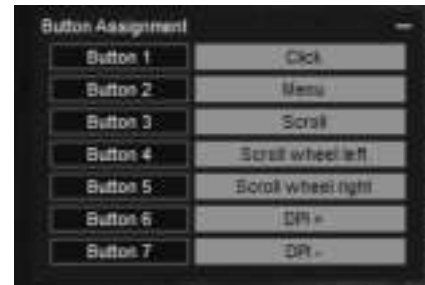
Button Assignment

| Button 1 | Click |
|---|---|
| Button 2 | Menu |
| Button 3 | Scroll |
| Button 4 | Scroll wheel left |
| Button 5 | Scroll wheel right |
| Button 6 | DPI + |
| Button 7 | DPI - |